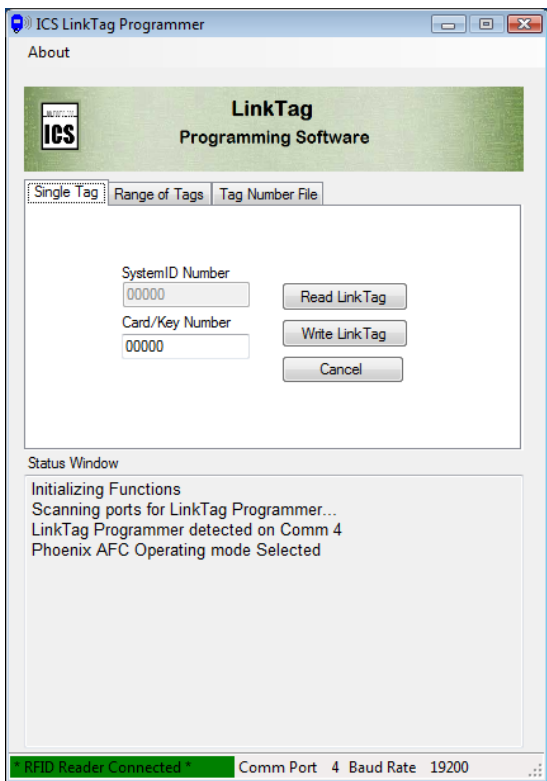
ICS LinkTag Programmer

About

ICS

LinkTag
Programming Software

Single Tag | Range of Tags | Tag Number File

SystemID Number
00000
Card/Key Number
00000

Read LinkTag
Write LinkTag
Cancel

Status Window

Initializing Functions
Scanning ports for LinkTag Programmer...
LinkTag Programmer detected on Comm 4
Phoenix AFC Operating mode Selected

* RFID Reader Connected * | Comm Port 4 | Baud Rate 19200